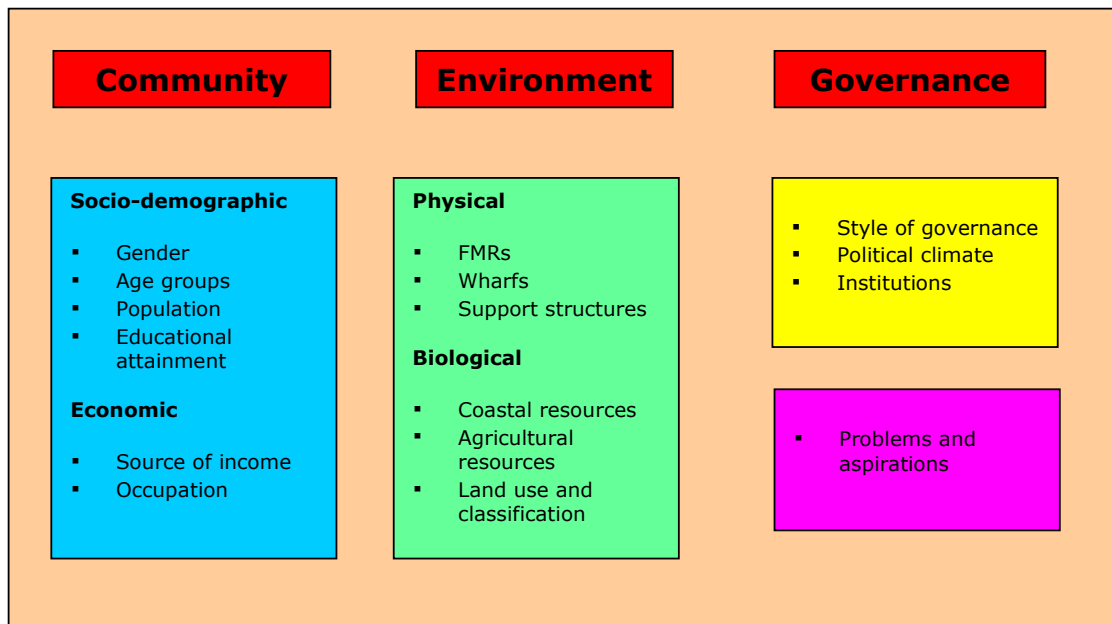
Community

Socio-demographic

- Gender
- Age groups
- Population
- Educational attainment

Economic

- Source of income
- Occupation

Environment

Physical

- FMRs
- Wharfs
- Support structures

Biological

- Coastal resources
- Agricultural resources
- Land use and classification

Governance

- Style of governance
- Political climate
- Institutions

- Problems and aspirations